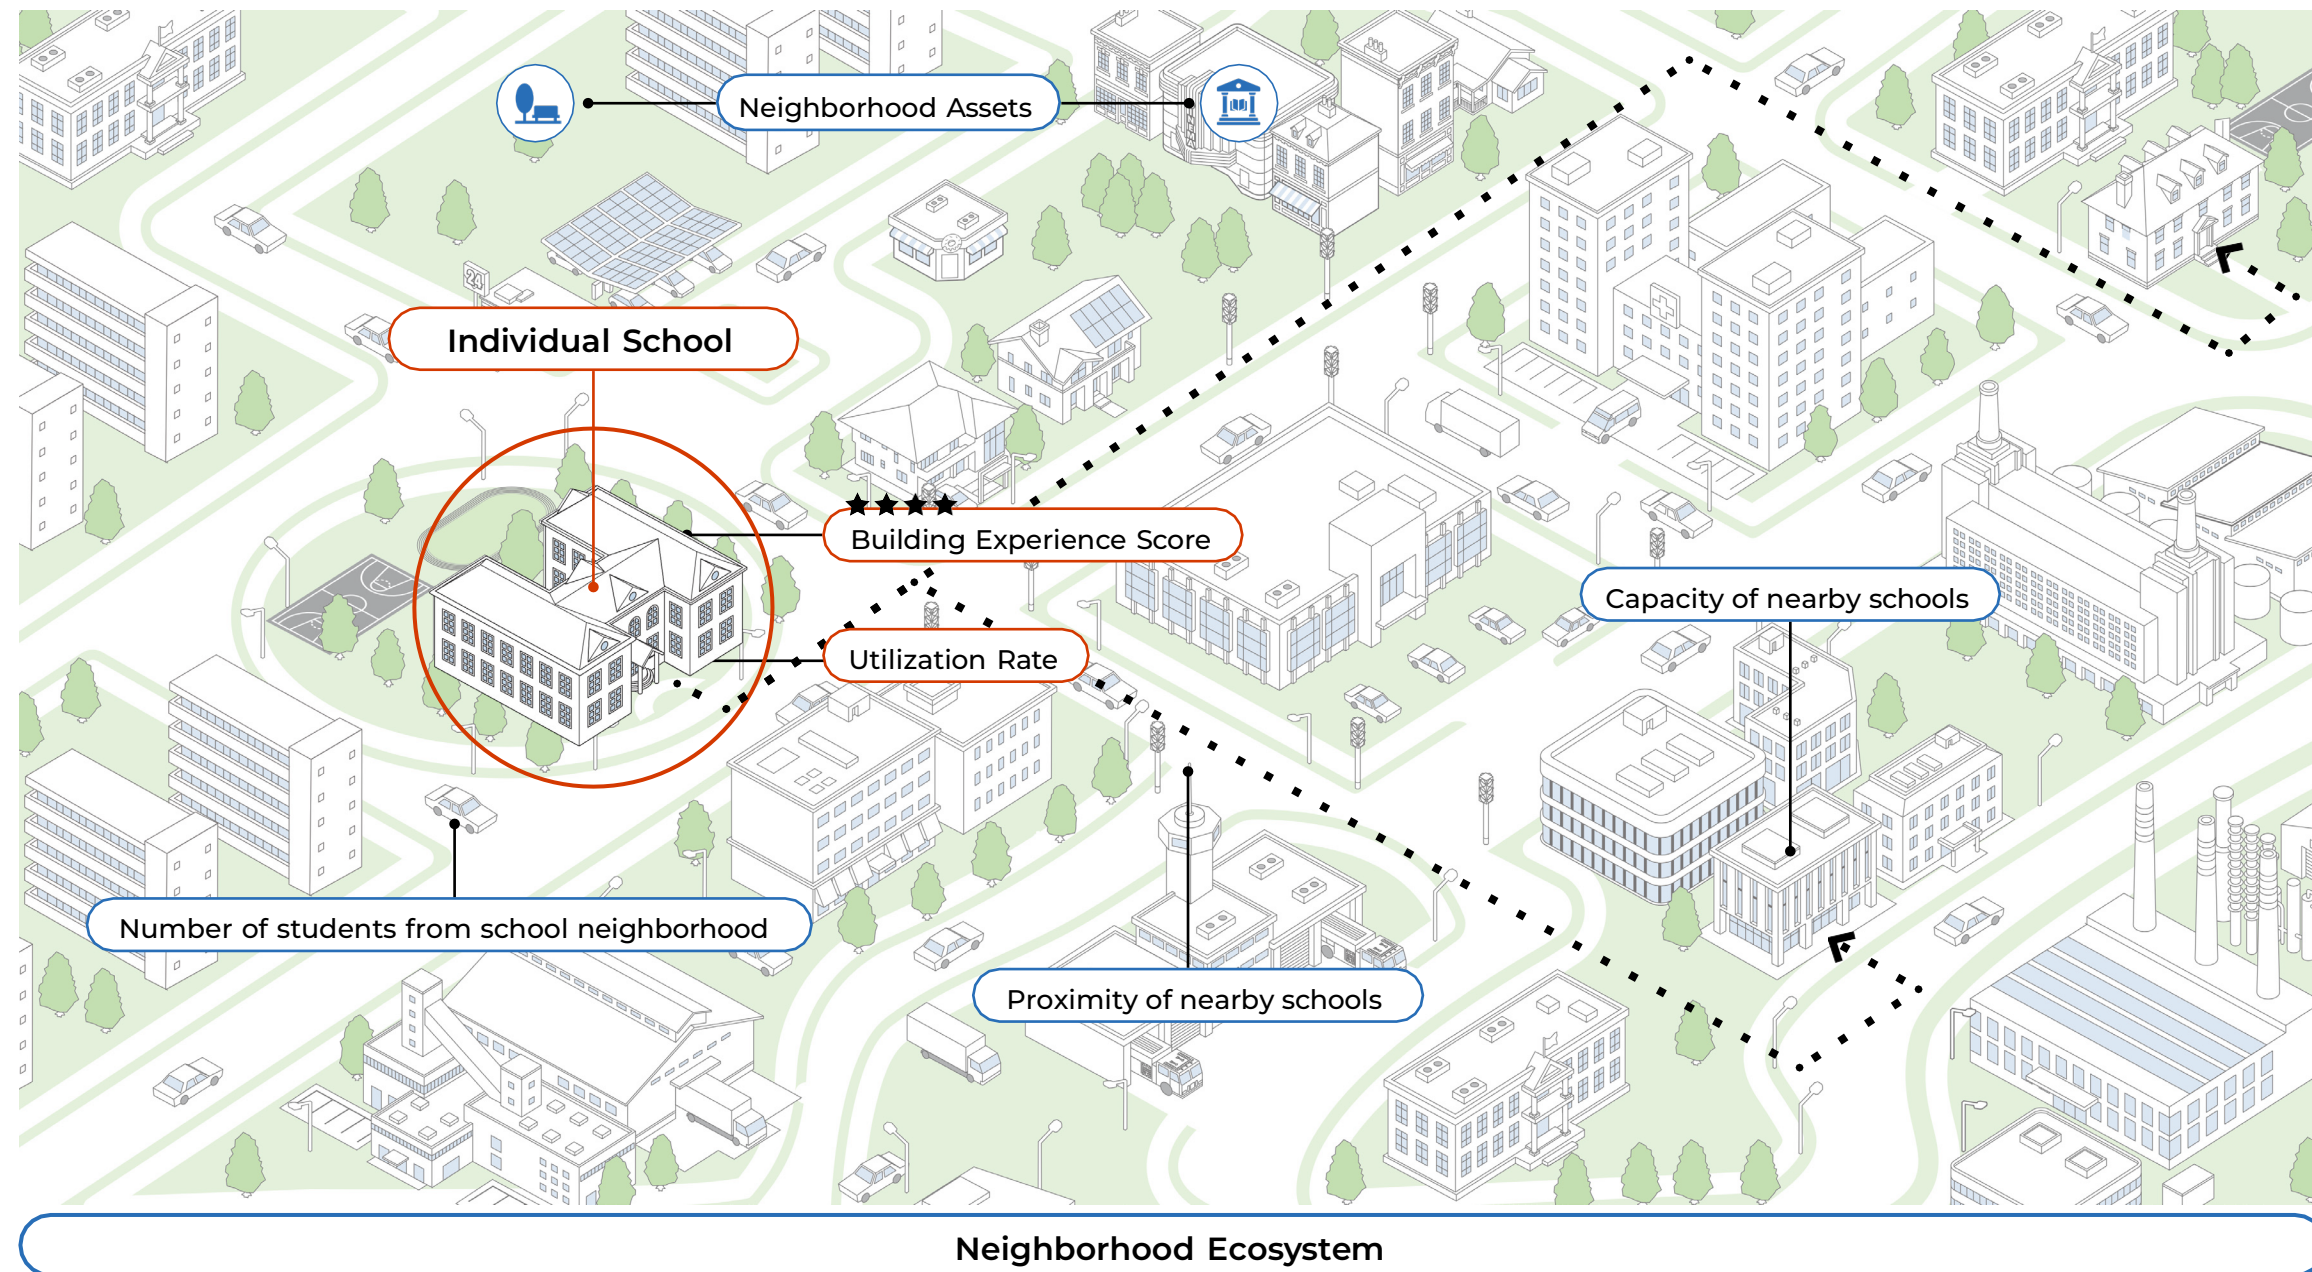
Neighborhood Assets

24

Individual School

Building Experience Score

Utilization Rate

Capacity of nearby schools

Number of students from school neighborhood

Proximity of nearby schools

Neighborhood Ecosystem